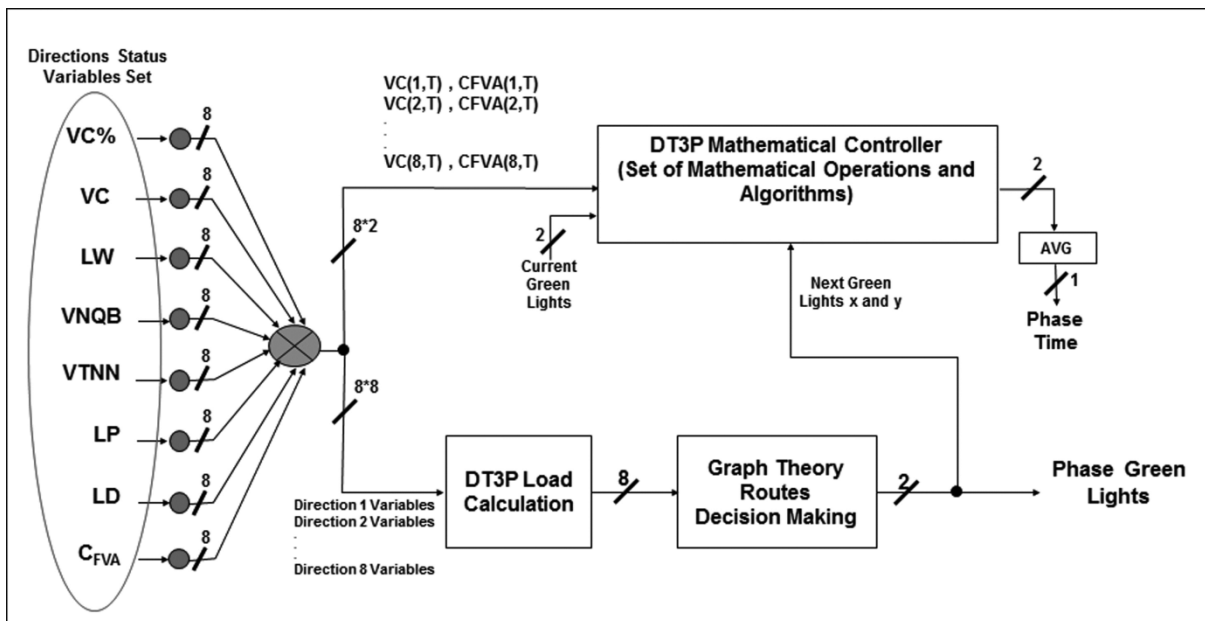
Directions Status Variables Set

VC%
8
VC
8
LW
8
VNQB
8
VTNN
8
LP
8
LD
8
$C_{FVA}$
8

VC(1,T) , CFVA(1,T)
VC(2,T) , CFVA(2,T)
.
.
VC(8,T) , CFVA(8,T)

8*2

DT3P Mathematical Controller (Set of Mathematical Operations and Algorithms)

2
Current Green Lights

2
AVG
1
Phase Time

Next Green Lights x and y

8*8

Direction 1 Variables
Direction 2 Variables
.
.
Direction 8 Variables

DT3P Load Calculation

8

Graph Theory Routes Decision Making

2

Phase Green Lights